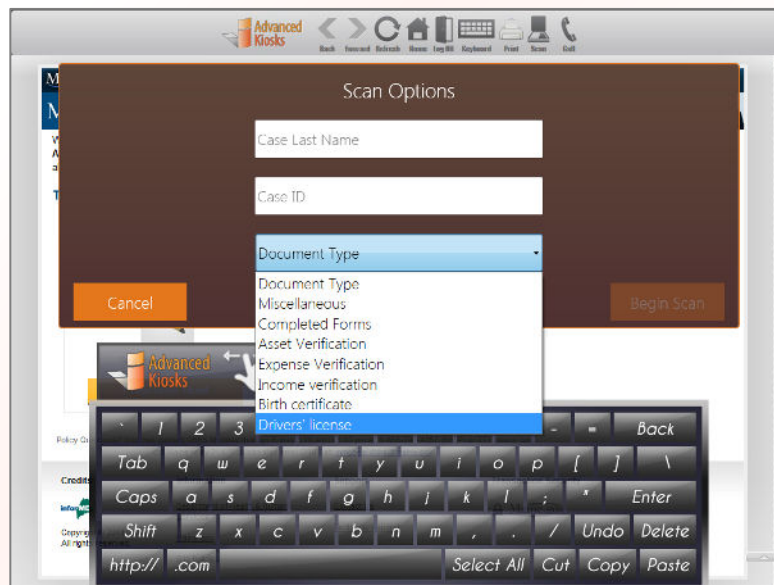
Advanced Kiosks

Back Forward Refresh Home Log Off Keyboard Print Scan Call

Scan Options

Case Last Name

Case ID

Document Type

Document Type
Miscellaneous
Completed Forms
Asset Verification
Expense Verification
Income verification
Birth certificate
Drivers' license

Cancel

Begin Scan

Advanced Kiosks

` 1 2 3 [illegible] - = Back

Tab q w e r t y u i o p [ ] \

Caps a s d f g h j k l ; ' Enter

Shift z x c v b n m , . / Undo Delete

http:// .com Select All Cut Copy Paste